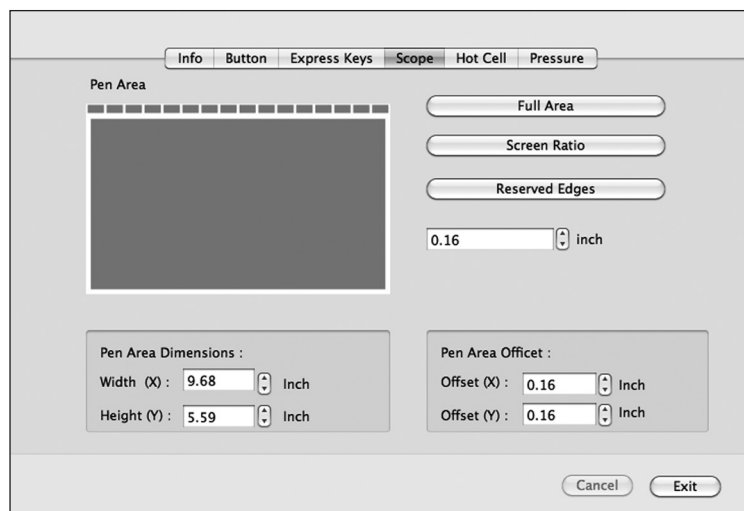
Info | Button | Express Keys | Scope | Hot Cell | Pressure

Pen Area

Full Area

Screen Ratio

Reserved Edges

0.16 inch

Pen Area Dimensions :

Width (X) : 9.68 Inch

Height (Y) : 5.59 Inch

Pen Area Officet :

Offset (X) : 0.16 Inch

Offset (Y) : 0.16 Inch

Cancel

Exit